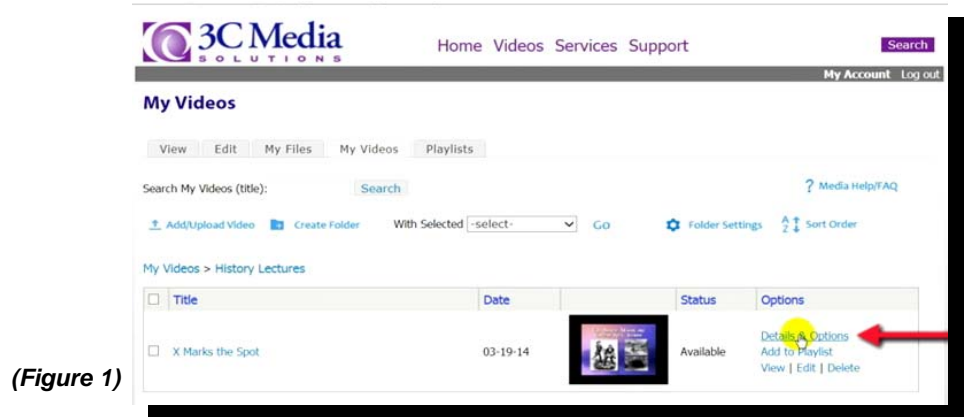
3C Media SOLUTIONS

Home Videos Services Support

Search

My Account Log out

My Videos

View Edit My Files My Videos Playlists

Search My Videos (title): Search

? Media Help/FAQ

Add/Upload Video Create Folder With Selected -select- Go Folder Settings Sort Order

My Videos > History Lectures

| | Title | Date | | Status | Options |
|---|---|---|---|---|---|
| ☐ | X Marks the Spot | 03-19-14 | | Available | Details & Options<br>Add to Playlist<br>View \| Edit \| Delete |

(Figure 1)